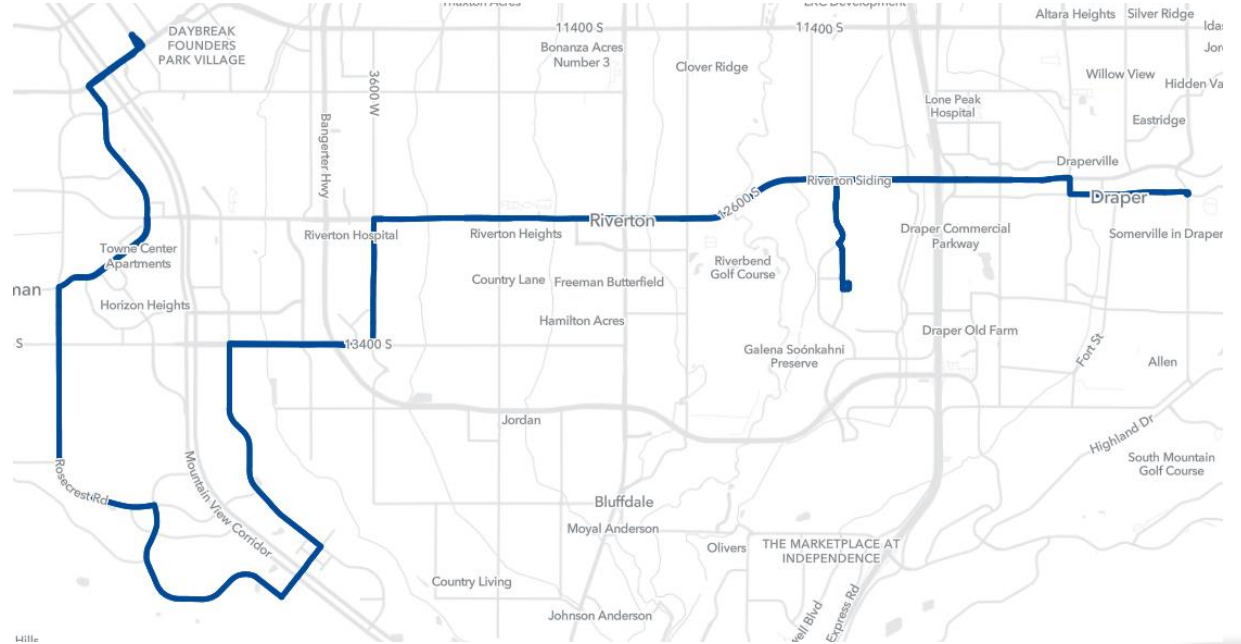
Thaxton Acres
LRC Development
DAYBREAK FOUNDERS PARK VILLAGE
11400 S
11400 S
Altara Heights
Silver Ridge
Idas
Jor
Bonanza Acres Number 3
Clover Ridge
Willow View
Hidden Va
3600 W
Lone Peak Hospital
Eastridge
Bangerter Hwy
Draperville
12600 S
Riverton Siding
Draper
Towne Center Apartments
Riverton Hospital
Riverton Heights
Riverton
Draper Commercial Parkway
Somerville in Draper
nan
Riverbend Golf Course
Country Lane
Freeman Butterfield
Horizon Heights
Hamilton Acres
Draper Old Farm
S
13400 S
Galena Soónkahni Preserve
Fort St
Allen
Jordan
Highland Dr
Rosecrest Rd
Mountain View Corridor
South Mountain Golf Course
Bluffdale
Moyal Anderson
Olivers
THE MARKETPLACE AT INDEPENDENCE
Country Living
Johnson Anderson
Hills
ell Blvd
Express Rd